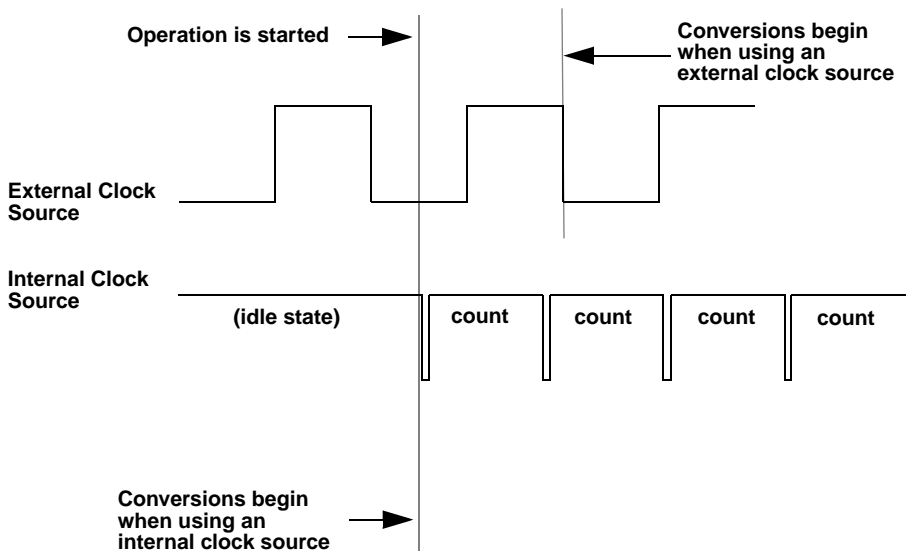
Operation is started

Conversions begin when using an external clock source

External Clock Source

Internal Clock Source

(idle state)

count

count

count

count

Conversions begin when using an internal clock source